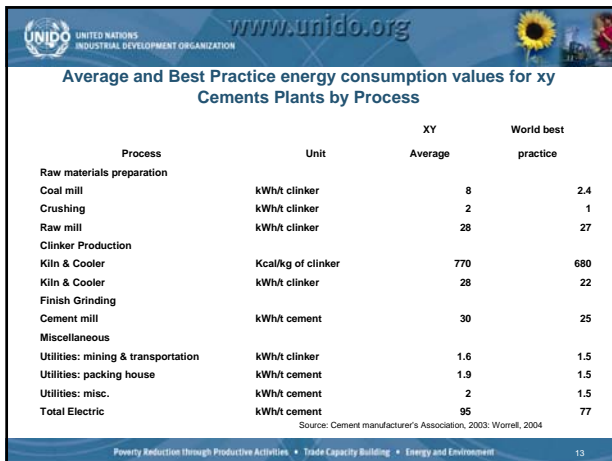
UNIDO UNITED NATIONS INDUSTRIAL DEVELOPMENT ORGANIZATION

www.unido.org

Average and Best Practice energy consumption values for xy Cements Plants by Process

| Process | Unit | XY Average | World best practice |
|---|---|---|---|
| Raw materials preparation | | | |
| Coal mill | kWh/t clinker | 8 | 2.4 |
| Crushing | kWh/t clinker | 2 | 1 |
| Raw mill | kWh/t clinker | 28 | 27 |
| Clinker Production | | | |
| Kiln & Cooler | Kcal/kg of clinker | 770 | 680 |
| Kiln & Cooler | kWh/t clinker | 28 | 22 |
| Finish Grinding | | | |
| Cement mill | kWh/t cement | 30 | 25 |
| Miscellaneous | | | |
| Utilities: mining & transportation | kWh/t clinker | 1.6 | 1.5 |
| Utilities: packing house | kWh/t cement | 1.9 | 1.5 |
| Utilities: misc. | kWh/t cement | 2 | 1.5 |
| Total Electric | kWh/t cement | 95 | 77 |

Source: Cement manufacturer's Association, 2003: Worrell, 2004

Poverty Reduction through Productive Activities • Trade Capacity Building • Energy and Environment

13